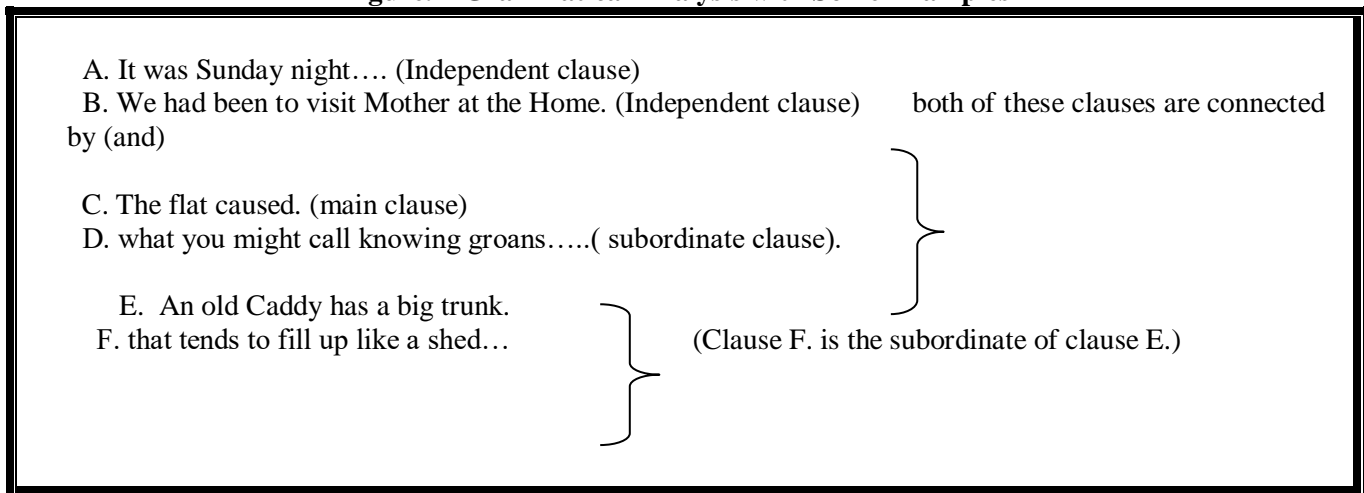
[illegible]

A. It was Sunday night…. (Independent clause)
B. We had been to visit Mother at the Home. (Independent clause) both of these clauses are connected by (and)

C. The flat caused. (main clause)
D. what you might call knowing groans…..( subordinate clause).

E. An old Caddy has a big trunk.
F. that tends to fill up like a shed… (Clause F. is the subordinate of clause E.)